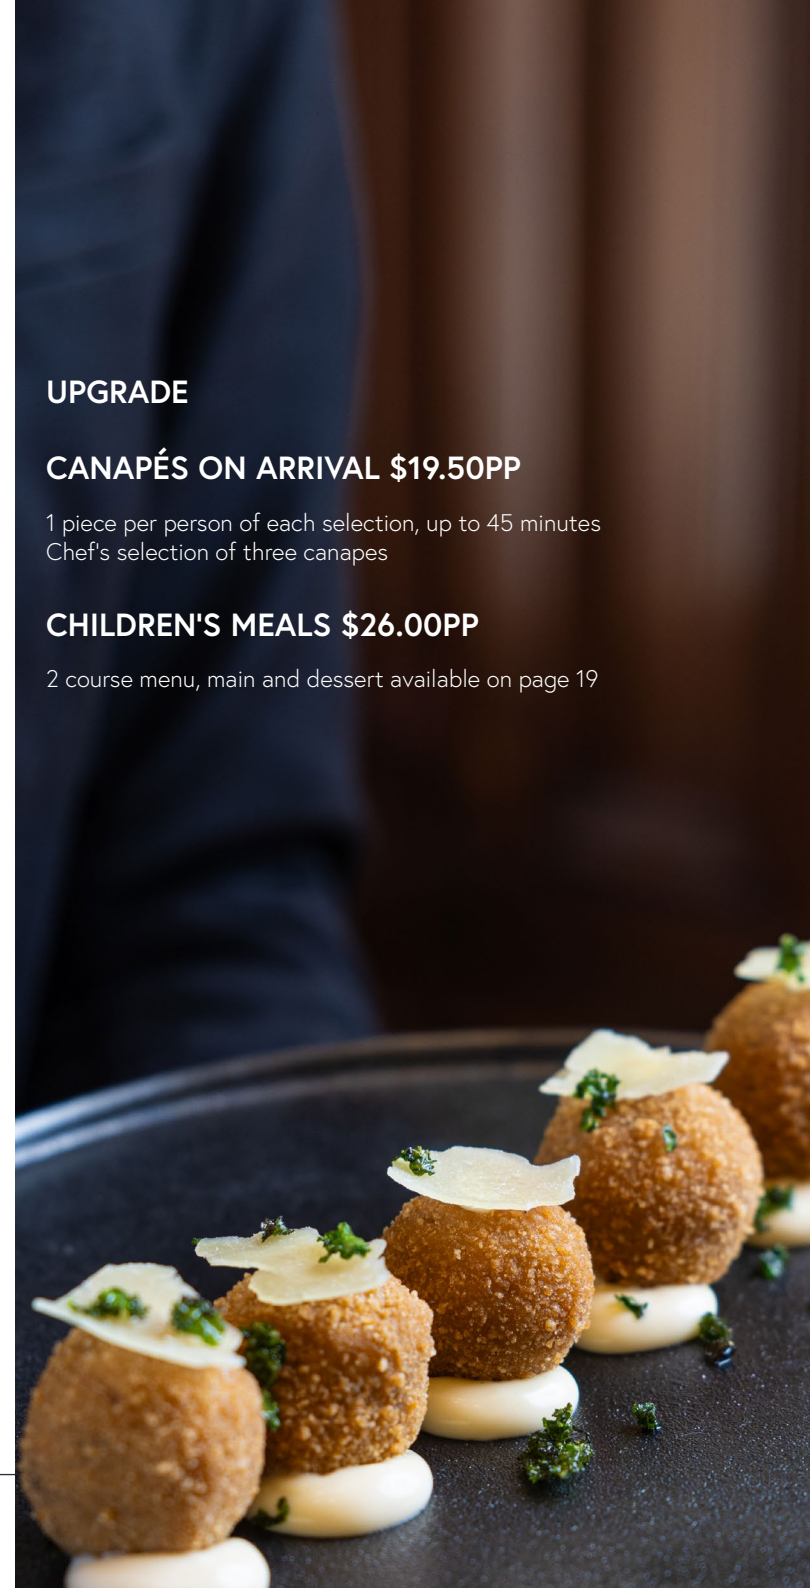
UPGRADE

CANAPÉS ON ARRIVAL $19.50PP

1 piece per person of each selection, up to 45 minutes
Chef's selection of three canapes

CHILDREN'S MEALS $26.00PP

2 course menu, main and dessert available on page 19